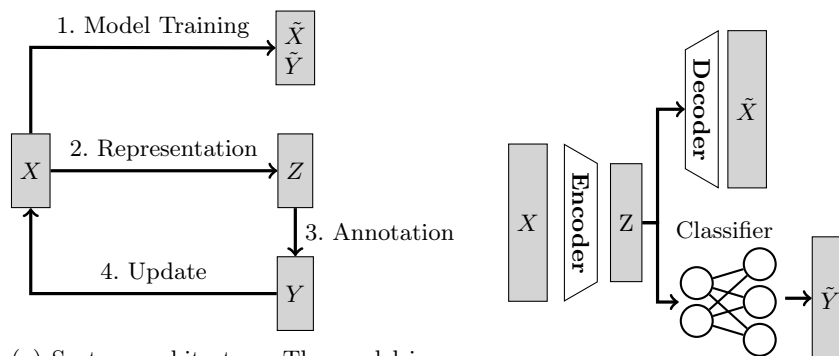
1. Model Training

$\tilde{X}$
$\tilde{Y}$

$X$

2. Representation

$Z$

3. Annotation

4. Update

$Y$

(a) System architecture. The model is

Decoder

$\tilde{X}$

$X$

Encoder

Z

Classifier

$\tilde{Y}$